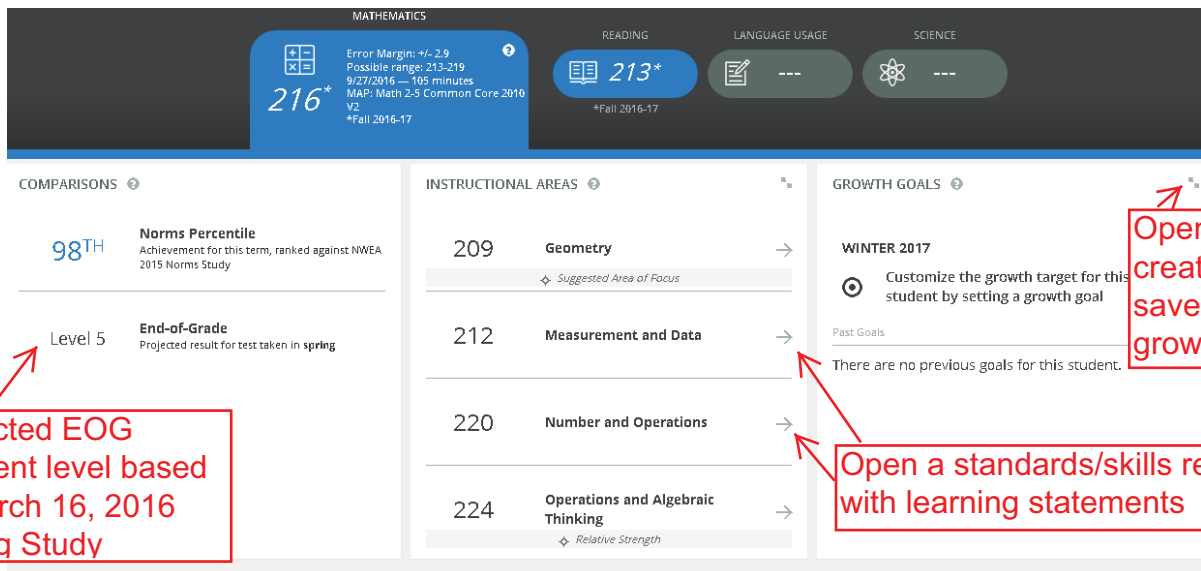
MATHEMATICS

216*

Error Margin: +/- 2.9
Possible range: 213-219
9/27/2016 — 105 minutes
MAP: Math 2-5 Common Core 2010 V2
*Fall 2016-17

READING

213*

*Fall 2016-17

LANGUAGE USAGE

---

SCIENCE

---

COMPARISONS

98TH

Norms Percentile
Achievement for this term, ranked against NWEA 2015 Norms Study

Level 5

End-of-Grade
Projected result for test taken in spring

cted EOG
ent level based
rch 16, 2016
g Study

INSTRUCTIONAL AREAS

209 Geometry
Suggested Area of Focus

212 Measurement and Data

220 Number and Operations

224 Operations and Algebraic Thinking
Relative Strength

GROWTH GOALS

WINTER 2017

Customize the growth target for this student by setting a growth goal

Past Goals

There are no previous goals for this student.

Oper
creat
save
grow

Open a standards/skills re
with learning statements